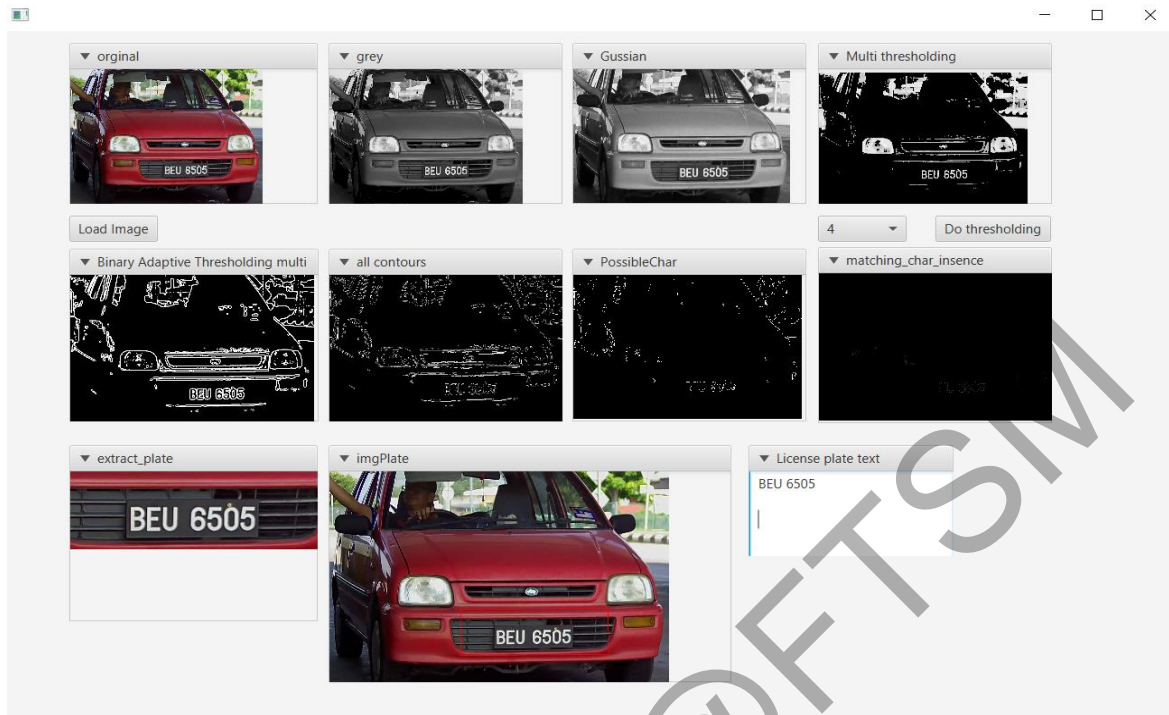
▼ orginal

BEU 6505

▼ grey

BEU 6505

▼ Gussian

BEU 6505

▼ Multi thresholding

BEU 6505

Load Image

4

Do thresholding

▼ Binary Adaptive Thresholding multi

BEU 6505

▼ all contours

▼ PossibleChar

▼ matching_char_insence

▼ extract_plate

BEU 6505

▼ imgPlate

BEU 6505

▼ License plate text

BEU 6505

©FTSM